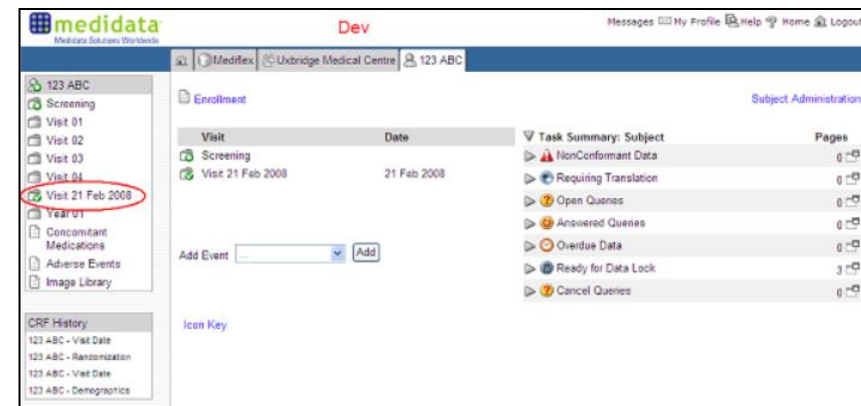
medidata
Medidata Solutions Worldwide

Dev

Messages My Profile Help Home Logout

Mediflex Uxbridge Medical Centre 123 ABC

123 ABC
Screening
Visit 01
Visit 02
Visit 03
Visit 04
Visit 21 Feb 2008
Year 01
Concomitant Medications
Adverse Events
Image Library

CRF History
123 ABC - Visit Date
123 ABC - Randomization
123 ABC - Visit Date
123 ABC - Demographics

Enrollment

Subject Administration

| Visit | Date |
|---|---|
| Screening | |
| Visit 21 Feb 2008 | 21 Feb 2008 |

Add Event ... Add

Icon Key

Task Summary: Subject | Pages
NonConformant Data 0
Requiring Translation 0
Open Queries 0
Answered Queries 0
Overdue Data 0
Ready for Data Lock 3
Cancel Queries 0